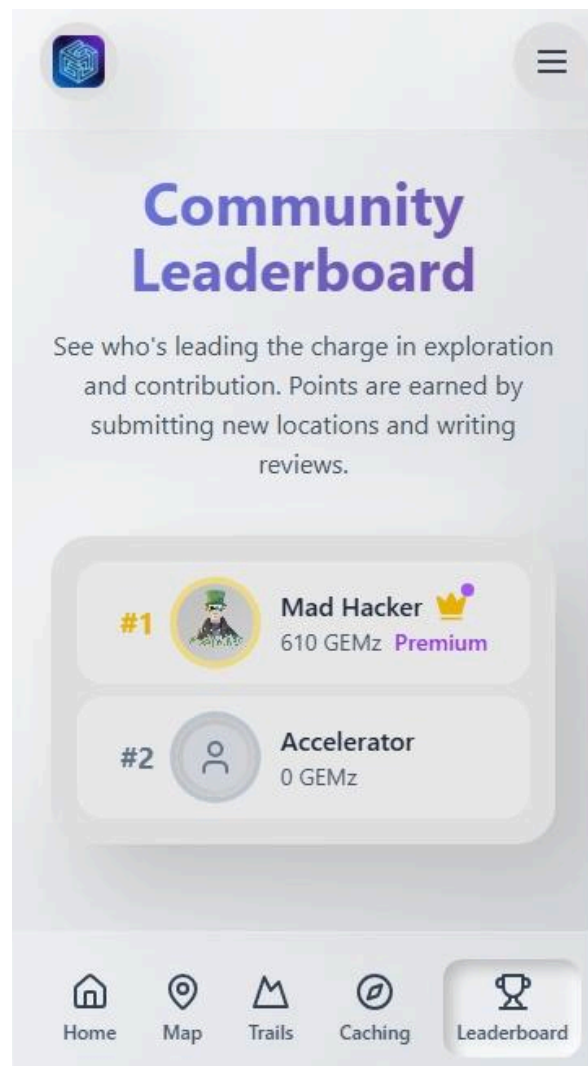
Community Leaderboard

See who's leading the charge in exploration and contribution. Points are earned by submitting new locations and writing reviews.

#1 Mad Hacker
610 GEMz Premium

#2 Accelerator
0 GEMz

Home Map Trails Caching Leaderboard